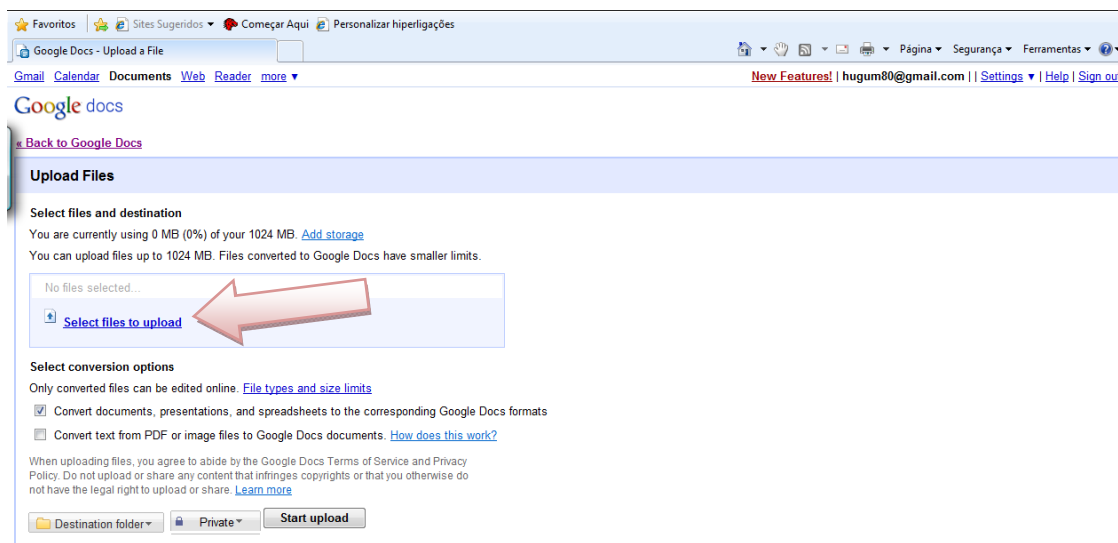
Favoritos | Sites Sugeridos ▾ Começar Aqui Personalizar hiperligações

Google Docs - Upload a File

Página ▾ Segurança ▾ Ferramentas ▾

Gmail Calendar Documents Web Reader more ▾

New Features! | hugum80@gmail.com | | Settings ▾ | Help | Sign ou

Google docs

« Back to Google Docs

Upload Files

Select files and destination

You are currently using 0 MB (0%) of your 1024 MB. Add storage

You can upload files up to 1024 MB. Files converted to Google Docs have smaller limits.

No files selected...

Select files to upload

Select conversion options

Only converted files can be edited online. File types and size limits

Convert documents, presentations, and spreadsheets to the corresponding Google Docs formats

Convert text from PDF or image files to Google Docs documents. How does this work?

When uploading files, you agree to abide by the Google Docs Terms of Service and Privacy Policy. Do not upload or share any content that infringes copyrights or that you otherwise do not have the legal right to upload or share. Learn more

Destination folder ▾ Private ▾ Start upload